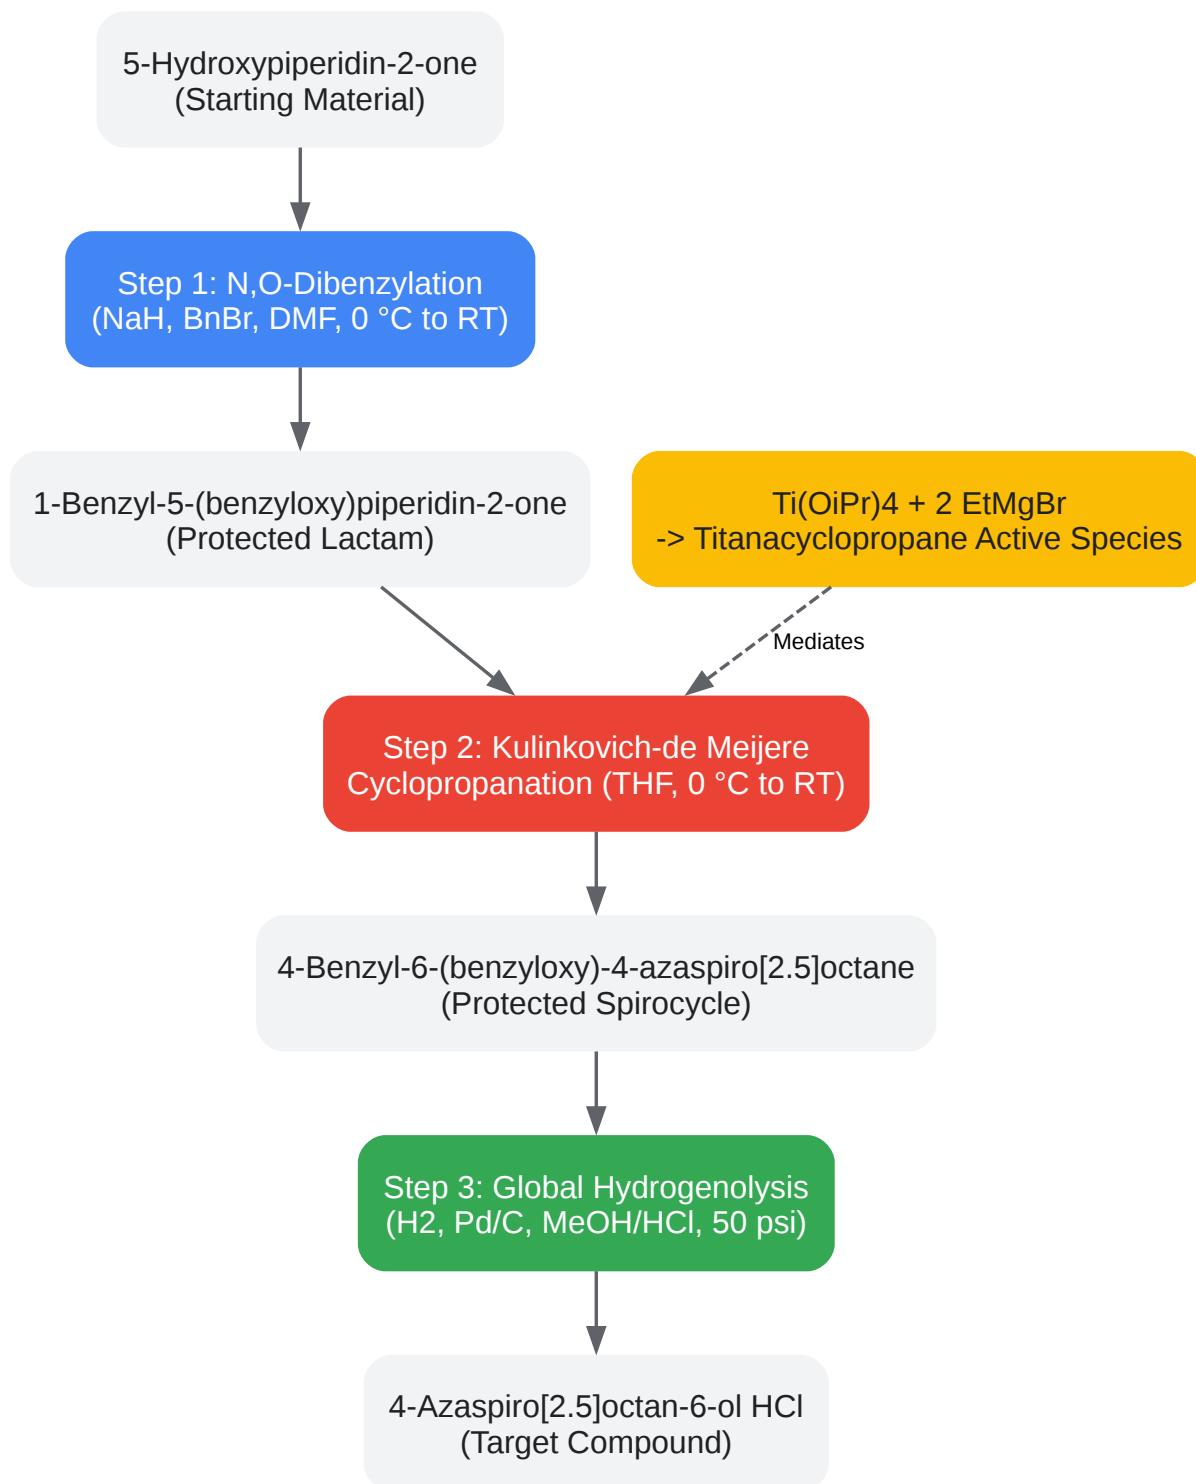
5-Hydroxypiperidin-2-one
(Starting Material)

Step 1: N,O-Dibenzylation
(NaH, BnBr, DMF, 0 °C to RT)

1-Benzyl-5-(benzyloxy)piperidin-2-one
(Protected Lactam)

Ti(OiPr)4 + 2 EtMgBr
-> Titanacyclopropane Active Species

Mediates

Step 2: Kulinkovich-de Meijere
Cyclopropanation (THF, 0 °C to RT)

4-Benzyl-6-(benzyloxy)-4-azaspiro[2.5]octane
(Protected Spirocycle)

Step 3: Global Hydrogenolysis
(H2, Pd/C, MeOH/HCl, 50 psi)

4-Azaspiro[2.5]octan-6-ol HCl
(Target Compound)